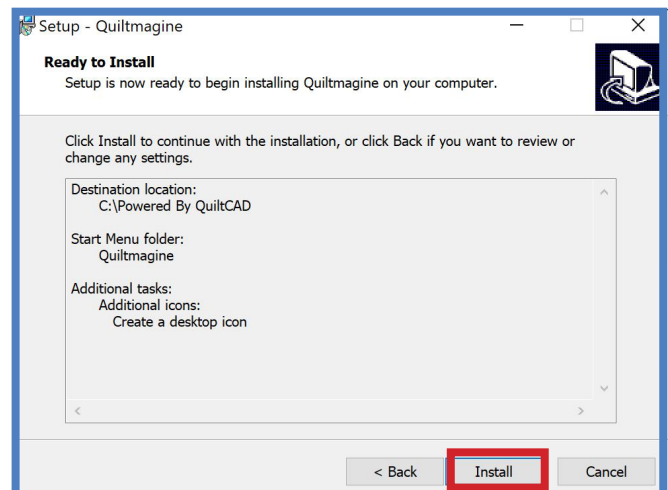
Setup - Quiltmagine

Ready to Install

Setup is now ready to begin installing Quiltmagine on your computer.

Click Install to continue with the installation, or click Back if you want to review or change any settings.

Destination location:
C:\Powered By QuiltCAD

Start Menu folder:
Quiltmagine

Additional tasks:
Additional icons:
Create a desktop icon

< Back

Install

Cancel